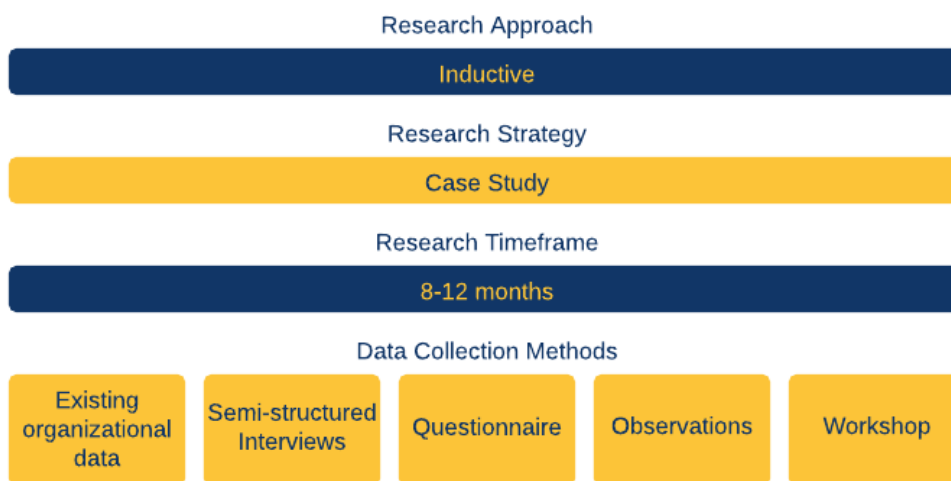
Research Approach

Inductive

Research Strategy

Case Study

Research Timeframe

8-12 months

Data Collection Methods

Existing organizational data

Semi-structured Interviews

Questionnaire

Observations

Workshop